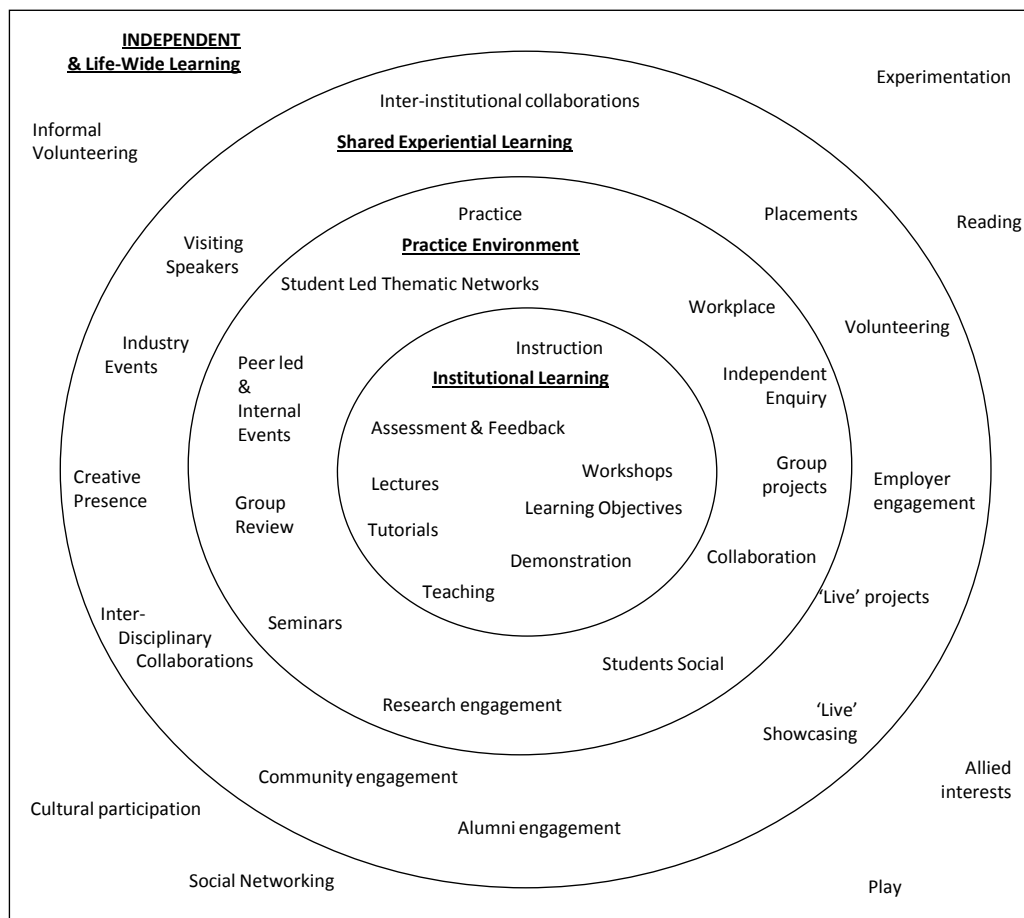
INDEPENDENT & Life-Wide Learning

Experimentation

Inter-institutional collaborations

Informal Volunteering

Shared Experiential Learning

Practice

Placements

Reading

Visiting Speakers

Practice Environment

Student Led Thematic Networks

Workplace

Volunteering

Industry Events

Instruction

Peer led & Internal Events

Institutional Learning

Independent Enquiry

Assessment & Feedback

Creative Presence

Workshops

Group projects

Employer engagement

Lectures

Group Review

Learning Objectives

Tutorials

Demonstration

Collaboration

Teaching

'Live' projects

Inter-Disciplinary Collaborations

Seminars

Students Social

Research engagement

'Live' Showcasing

Community engagement

Allied interests

Cultural participation

Alumni engagement

Social Networking

Play